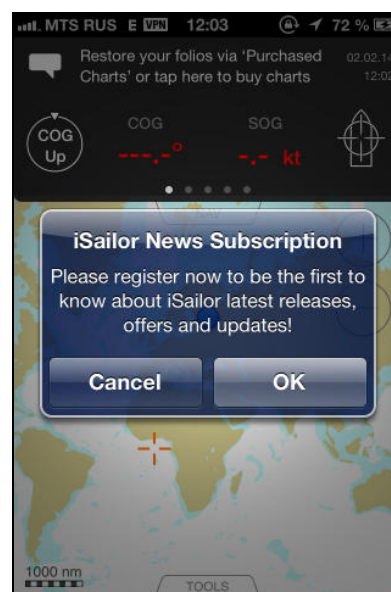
MTS RUS E VPN 12:03 72 %

Restore your folios via 'Purchased Charts' or tap here to buy charts 02.02.14 12:02

COG Up

COG ---.-°

SOG -.- kt

iSailor News Subscription

Please register now to be the first to know about iSailor latest releases, offers and updates!

Cancel

OK

1000 nm

TOOLS